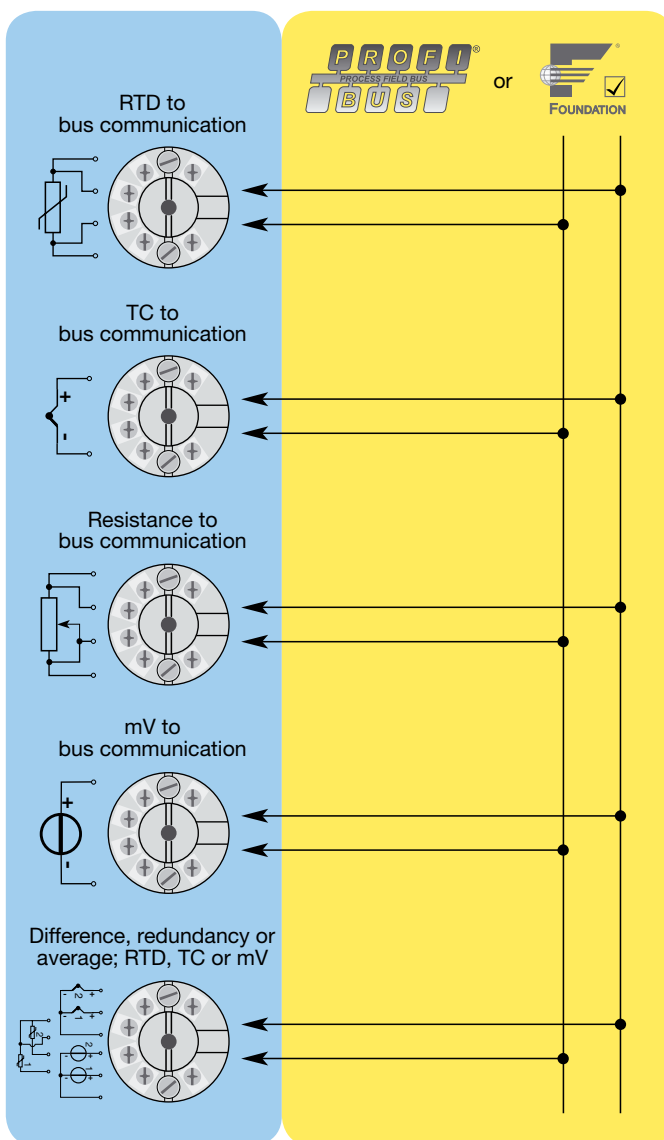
PROFI® PROCESS FIELD BUS BUS

or

FOUNDATION

RTD to bus communication

TC to bus communication

+

-

Resistance to bus communication

mV to bus communication

+

-

Difference, redundancy or average; RTD, TC or mV

- 2 +

- 1 +

2

1

2

1